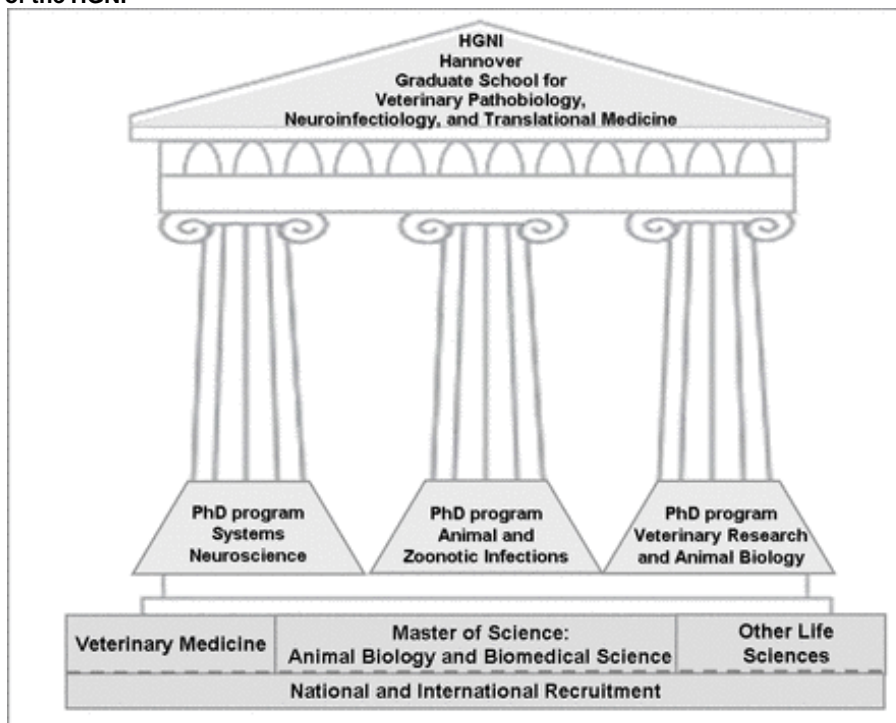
of the HGNI

HGNI
Hannover
Graduate School for
Veterinary Pathobiology,
Neuroinfectiology, and Translational Medicine

PhD program
Systems
Neuroscience

PhD program
Animal and
Zoonotic Infections

PhD program
Veterinary Research
and Animal Biology

| Veterinary Medicine | Master of Science: Animal Biology and Biomedical Science | Other Life Sciences |
|---|---|---|
| National and International Recruitment | | |